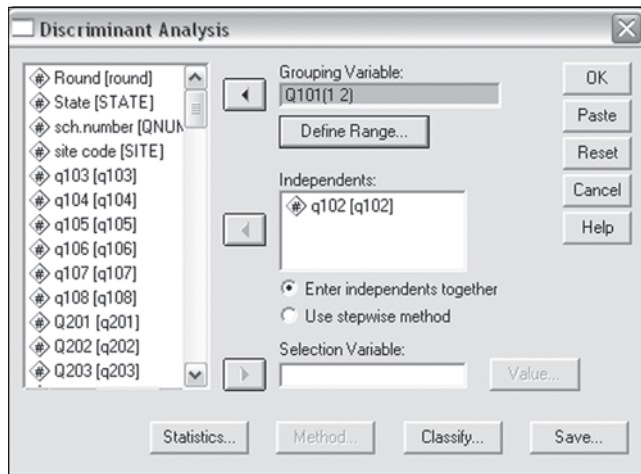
Discriminant Analysis

Round [round]
State [STATE]
sch.number [QNUN
site code [SITE]
q103 [q103]
q104 [q104]
q105 [q105]
q106 [q106]
q107 [q107]
q108 [q108]
Q201 [q201]
Q202 [q202]
Q203 [q203]

Grouping Variable:
Q101(1 2)
Define Range...

Independents:
q102 [q102]

Enter independents together
Use stepwise method

Selection Variable:
Value...

OK
Paste
Reset
Cancel
Help

Statistics...
Method...
Classify...
Save...